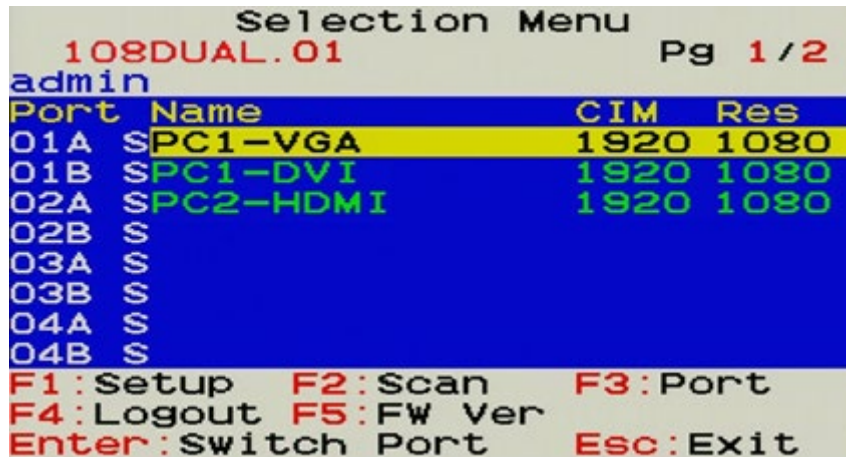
Selection Menu
108DUAL.01 Pg 1/2
admin

| Port | | Name | CIM | Res |
|---|---|---|---|---|
| 01A | S | PC1-VGA | 1920 | 1080 |
| 01B | S | PC1-DVI | 1920 | 1080 |
| 02A | S | PC2-HDMI | 1920 | 1080 |
| 02B | S | | | |
| 03A | S | | | |
| 03B | S | | | |
| 04A | S | | | |
| 04B | S | | | |

F1:Setup F2:Scan F3:Port
F4:Logout F5:FW Ver
Enter:Switch Port Esc:Exit